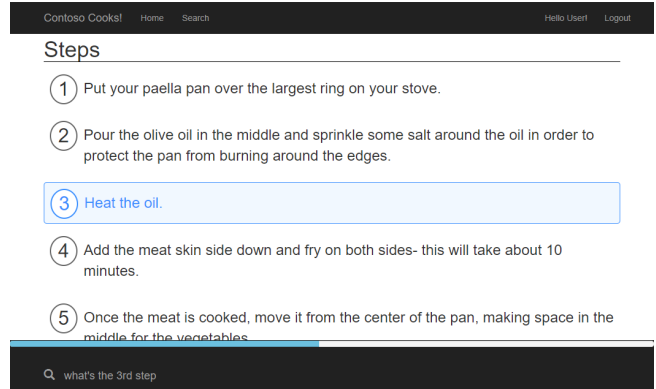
Contoso Cooks! Home Search Hello User! Logout

Steps

1 Put your paella pan over the largest ring on your stove.

2 Pour the olive oil in the middle and sprinkle some salt around the oil in order to protect the pan from burning around the edges.

3 Heat the oil.

4 Add the meat skin side down and fry on both sides- this will take about 10 minutes.

5 Once the meat is cooked, move it from the center of the pan, making space in the middle for the vegetables.

what's the 3rd step